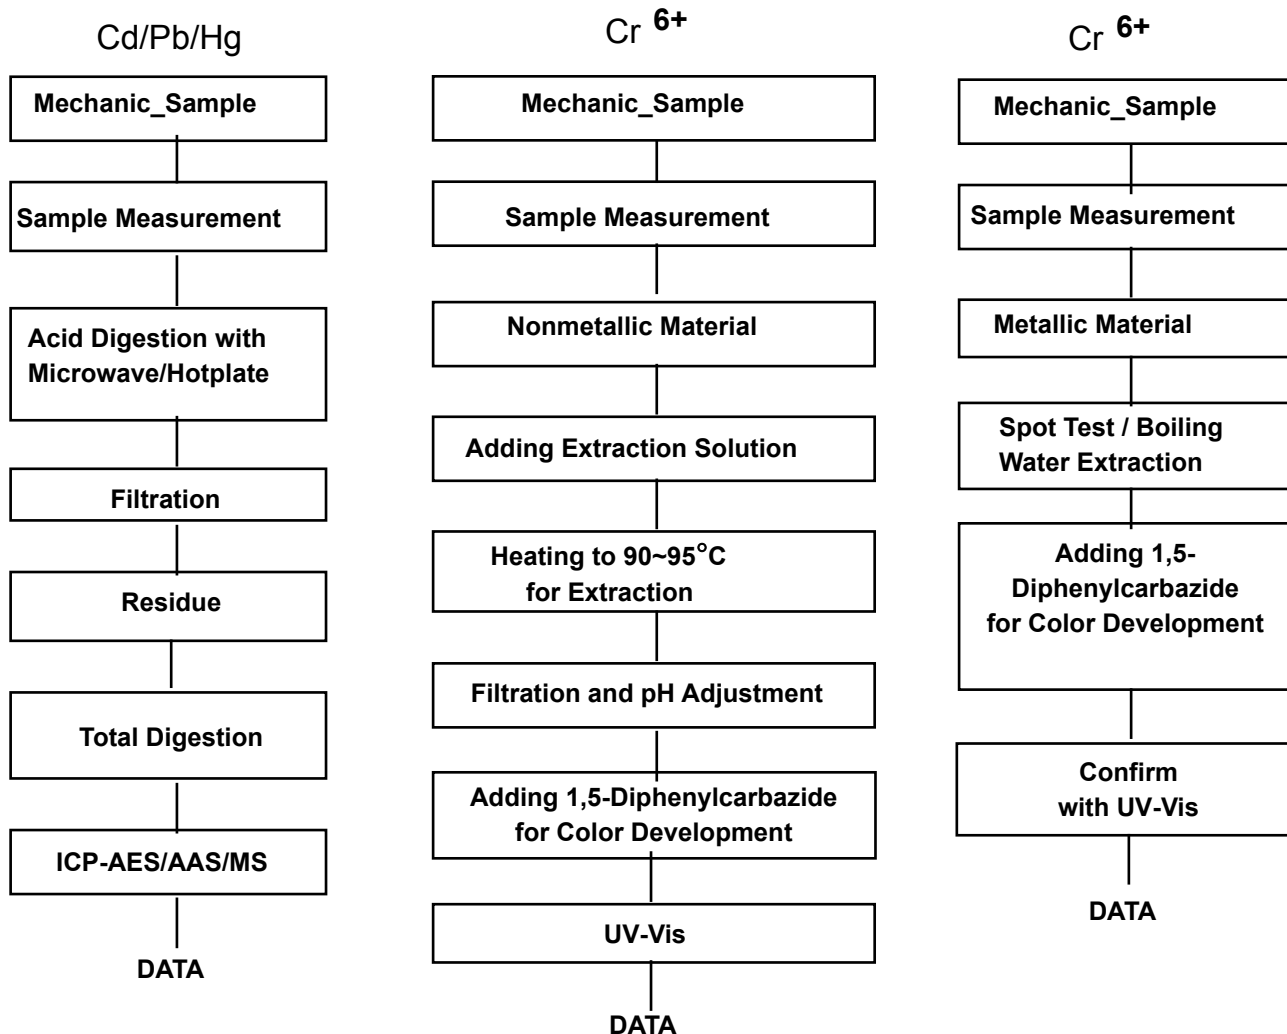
Cd/Pb/Hg

Mechanic_Sample

Sample Measurement

Acid Digestion with Microwave/Hotplate

Filtration

Residue

Total Digestion

ICP-AES/AAS/MS

DATA

Cr $^{6+}$

Mechanic_Sample

Sample Measurement

Nonmetallic Material

Adding Extraction Solution

Heating to 90~95°C for Extraction

Filtration and pH Adjustment

Adding 1,5-Diphenylcarbazide for Color Development

UV-Vis

DATA

Cr $^{6+}$

Mechanic_Sample

Sample Measurement

Metallic Material

Spot Test / Boiling Water Extraction

Adding 1,5-Diphenylcarbazide for Color Development

Confirm with UV-Vis

DATA